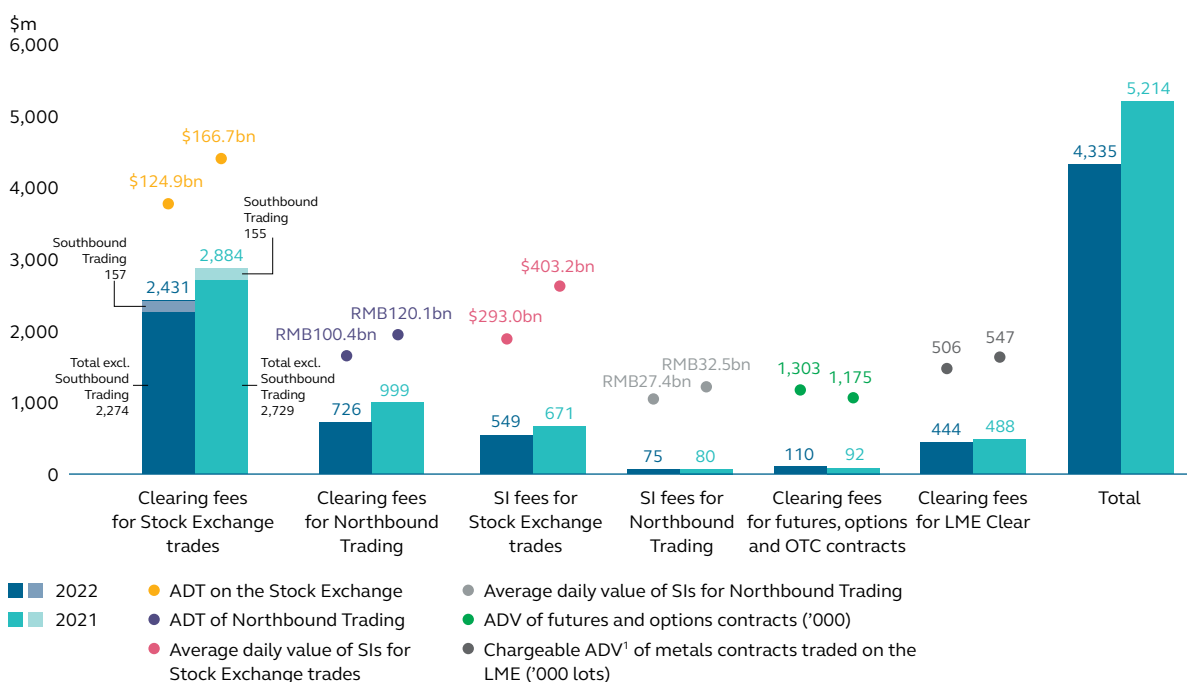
$m

6,000

5,000

4,000

3,000

2,000

1,000

0

$166.7bn

$124.9bn

Southbound Trading 155

Southbound Trading 157

2,884

2,431

Total excl. Southbound Trading 2,274

Total excl. Southbound Trading 2,729

RMB120.1bn

RMB100.4bn

726

999

$403.2bn

$293.0bn

549

671

RMB32.5bn

RMB27.4bn

75

80

1,303

1,175

110

92

506

547

444

488

5,214

4,335

Clearing fees for Stock Exchange trades

Clearing fees for Northbound Trading

SI fees for Stock Exchange trades

SI fees for Northbound Trading

Clearing fees for futures, options and OTC contracts

Clearing fees for LME Clear

Total

2022

2021

ADT on the Stock Exchange

ADT of Northbound Trading

Average daily value of SIs for Stock Exchange trades

Average daily value of SIs for Northbound Trading

ADV of futures and options contracts ('000)

Chargeable ADV$^1$ of metals contracts traded on the LME ('000 lots)